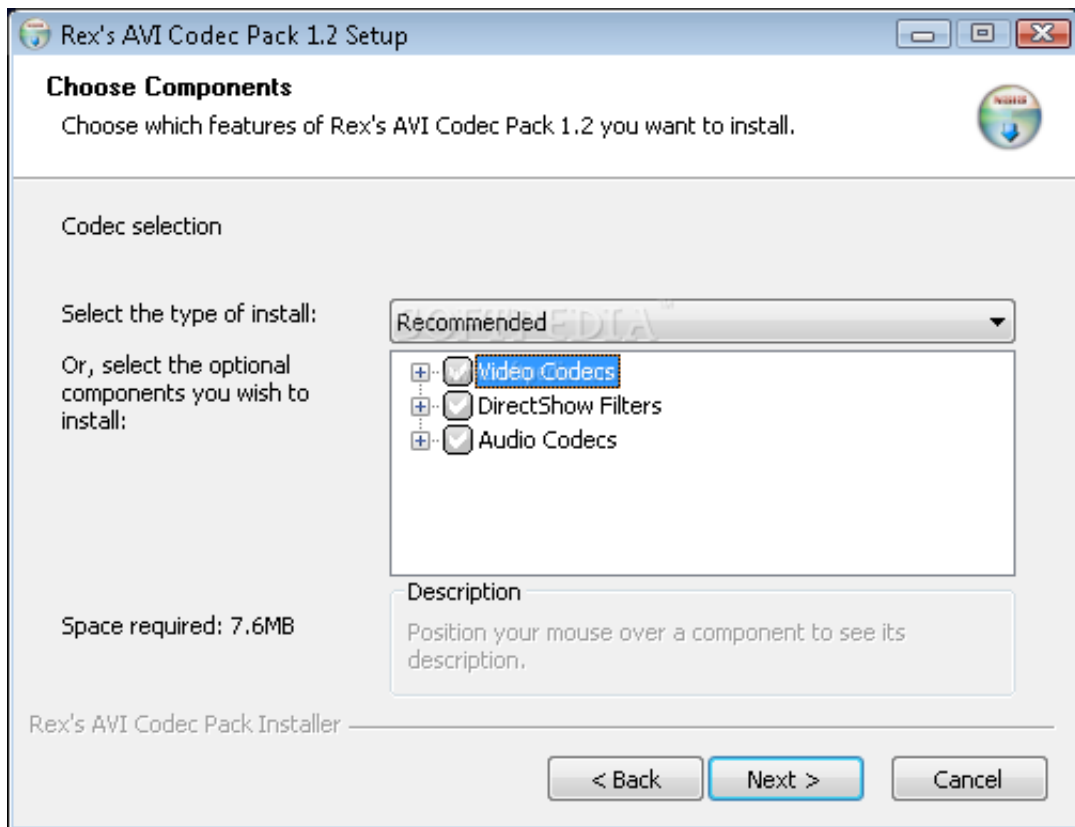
Rex's AVI Codec Pack 1.2 Setup

Choose Components

Choose which features of Rex's AVI Codec Pack 1.2 you want to install.

Codec selection

Select the type of install:

Recommended

Or, select the optional components you wish to install:

Video Codecs

DirectShow Filters

Audio Codecs

Space required: 7.6MB

Description

Position your mouse over a component to see its description.

Rex's AVI Codec Pack Installer

< Back

Next >

Cancel

SOFTPEDIA